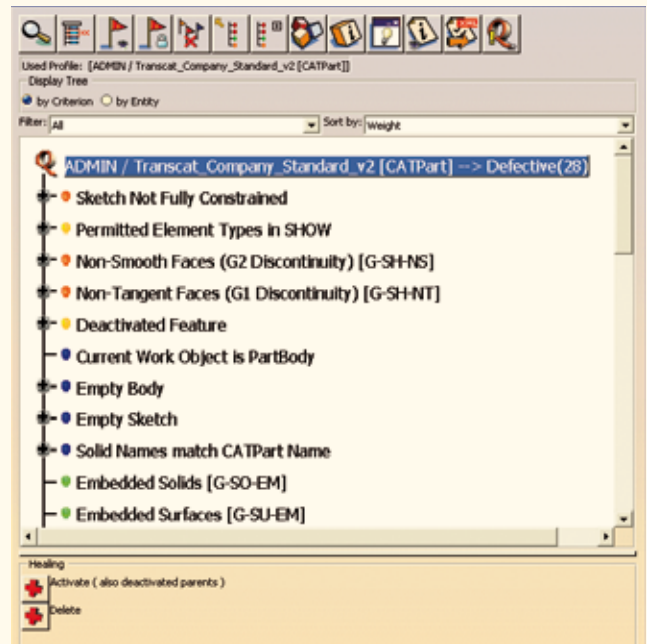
Used Profile: [ADMIN / Transcat_Company_Standard_v2 [CATPart]]

Display Tree

by Criterion by Entity

Filter: All

Sort by: Weight

ADMIN / Transcat_Company_Standard_v2 [CATPart] --> Defective(28)

Sketch Not Fully Constrained

Permitted Element Types in SHOW

Non-Smooth Faces (G2 Discontinuity) [G-SH-NS]

Non-Tangent Faces (G1 Discontinuity) [G-SH-NT]

Deactivated Feature

Current Work Object is PartBody

Empty Body

Empty Sketch

Solid Names match CATPart Name

Embedded Solids [G-SO-EM]

Embedded Surfaces [G-SU-EM]

Healing

Activate ( also deactivated parents )

Delete